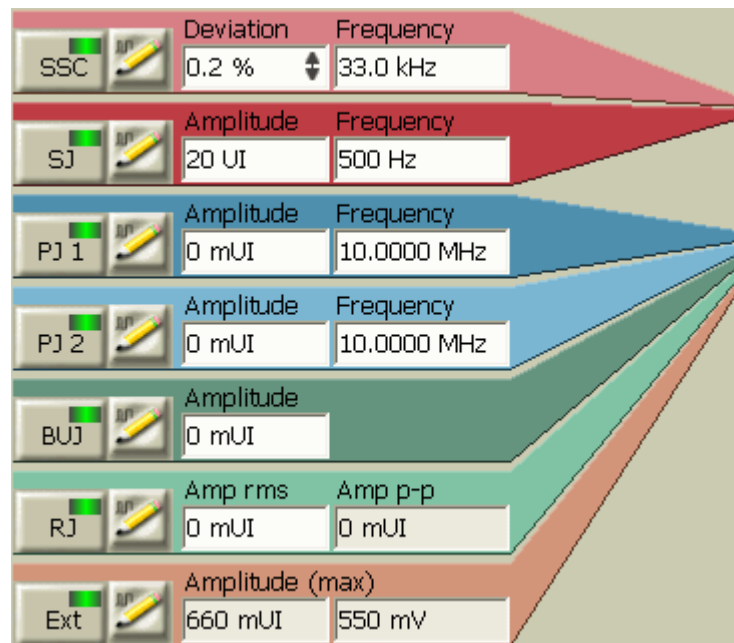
SSC
Deviation
0.2 %
Frequency
33.0 kHz

SJ
Amplitude
20 UI
Frequency
500 Hz

PJ 1
Amplitude
0 mUI
Frequency
10.0000 MHz

PJ 2
Amplitude
0 mUI
Frequency
10.0000 MHz

BUJ
Amplitude
0 mUI

RJ
Amp rms
0 mUI
Amp p-p
0 mUI

Ext
Amplitude (max)
660 mUI
550 mV